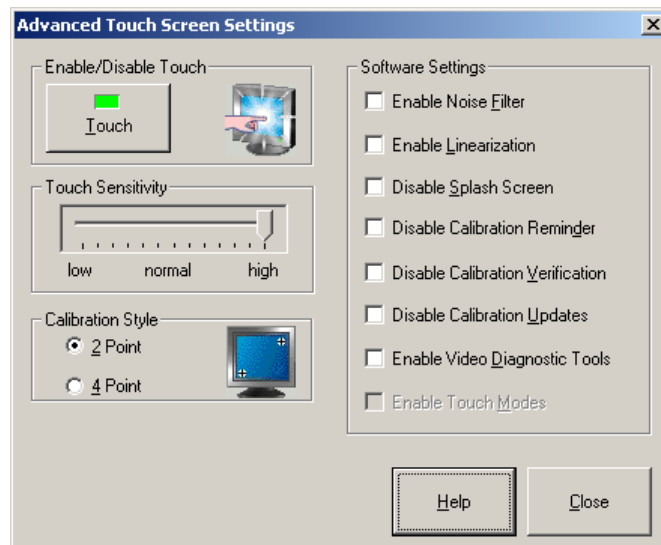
Advanced Touch Screen Settings

Enable/Disable Touch

Touch

Touch Sensitivity

low normal high

Calibration Style

2 Point

4 Point

Software Settings

Enable Noise Filter

Enable Linearization

Disable Splash Screen

Disable Calibration Reminder

Disable Calibration Verification

Disable Calibration Updates

Enable Video Diagnostic Tools

Enable Touch Modes

Help

Close